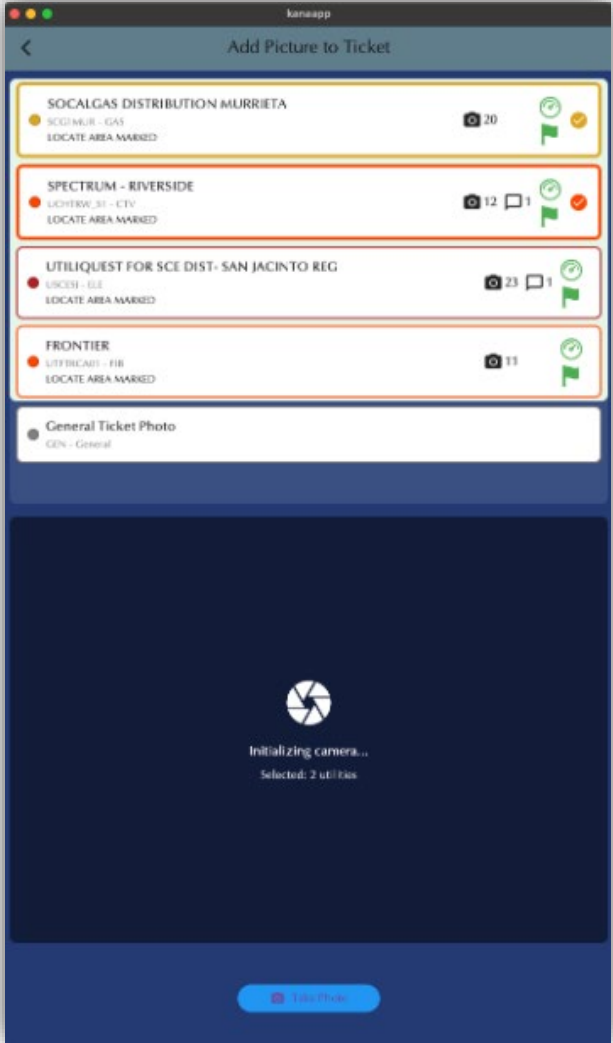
kanaapp

Add Picture to Ticket

SOCALGAS DISTRIBUTION MURRIETA
SCGMUR - GAS
LOCATE AREA MARKED
20

SPECTRUM - RIVERSIDE
UCHTRW_31 - CTV
LOCATE AREA MARKED
12 1

UTILIQUEST FOR SCE DIST- SAN JACINTO REG
USCESJ - ELE
LOCATE AREA MARKED
23 1

FRONTIER
UTFTRCA01 - FIB
LOCATE AREA MARKED
11

General Ticket Photo
GEN - General

Initializing camera...
Selected: 2 utilities

Take Photo